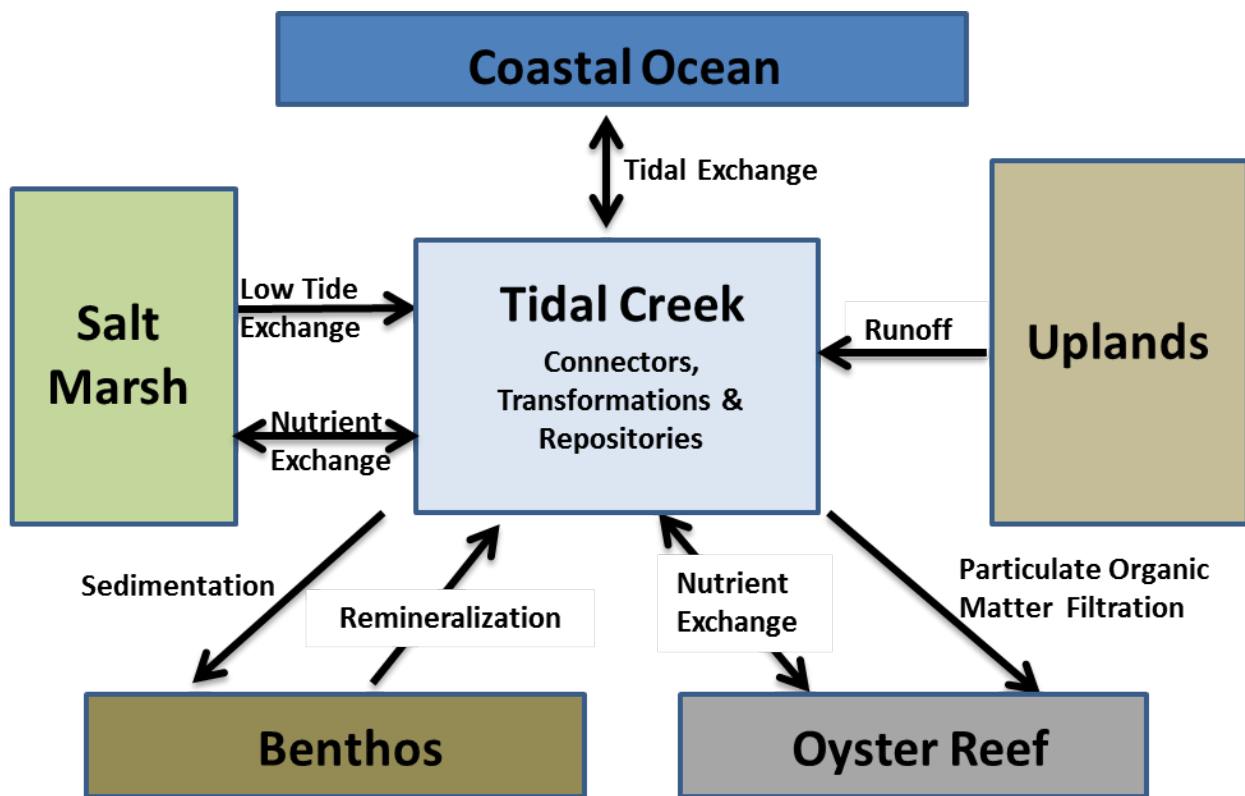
Coastal Ocean

Tidal Exchange

Salt Marsh

Low Tide Exchange

Nutrient Exchange

Tidal Creek

Connectors, Transformations & Repositories

Runoff

Uplands

Sedimentation

Remineralization

Nutrient Exchange

Particulate Organic Matter Filtration

Benthos

Oyster Reef